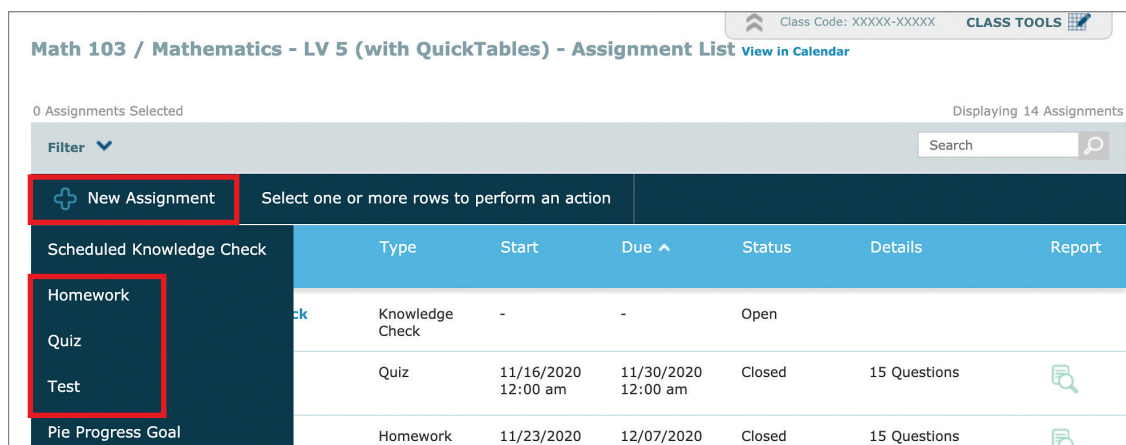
Class Code: XXXXX-XXXXX CLASS TOOLS

Math 103 / Mathematics - LV 5 (with QuickTables) - Assignment List View in Calendar

0 Assignments Selected

Displaying 14 Assignments

Filter

Search

New Assignment

Select one or more rows to perform an action

Scheduled Knowledge Check

Homework

Quiz

Test

Pie Progress Goal

| | Type | Start | Due | Status | Details | Report |
|---|---|---|---|---|---|---|
| ck | Knowledge Check | - | - | Open | | |
| | Quiz | 11/16/2020 12:00 am | 11/30/2020 12:00 am | Closed | 15 Questions | |
| | Homework | 11/23/2020 | 12/07/2020 | Closed | 15 Questions | |